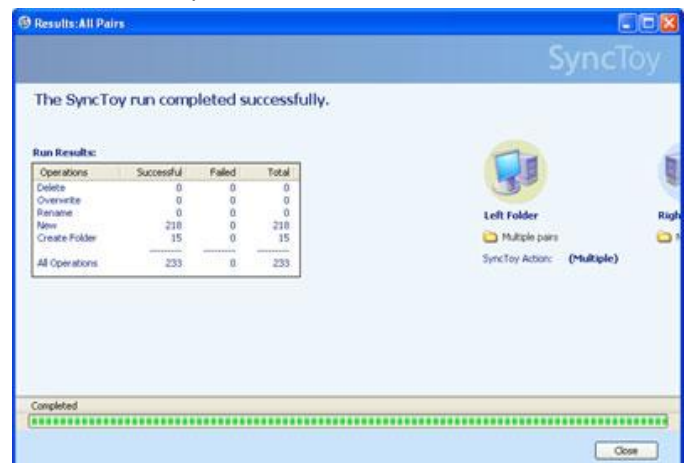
Results:All Pairs

SyncToy

The SyncToy run completed successfully.

Run Results:

| Operations | Successful | Failed | Total |
|---|---|---|---|
| Delete | 0 | 0 | 0 |
| Overwrite | 0 | 0 | 0 |
| Rename | 0 | 0 | 0 |
| New | 218 | 0 | 218 |
| Create Folder | 15 | 0 | 15 |
| All Operations | 233 | 0 | 233 |

Left Folder

Multiple pairs

SyncToy Action: (Multiple)

Righ

M

Completed

Close